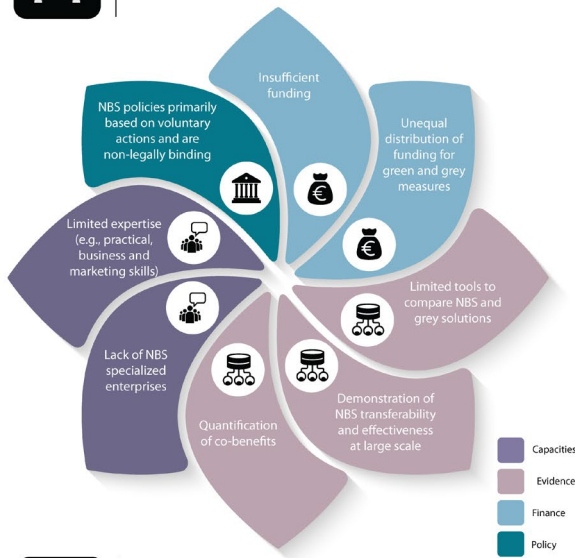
Insufficient funding

NBS policies primarily based on voluntary actions and are non-legally binding

Unequal distribution of funding for green and grey measures

Limited expertise (e.g., practical, business and marketing skills)

Limited tools to compare NBS and grey solutions

Lack of NBS specialized enterprises

Demonstration of NBS transferability and effectiveness at large scale

Quantification of co-benefits

Capacities

Evidence

Finance

Policy